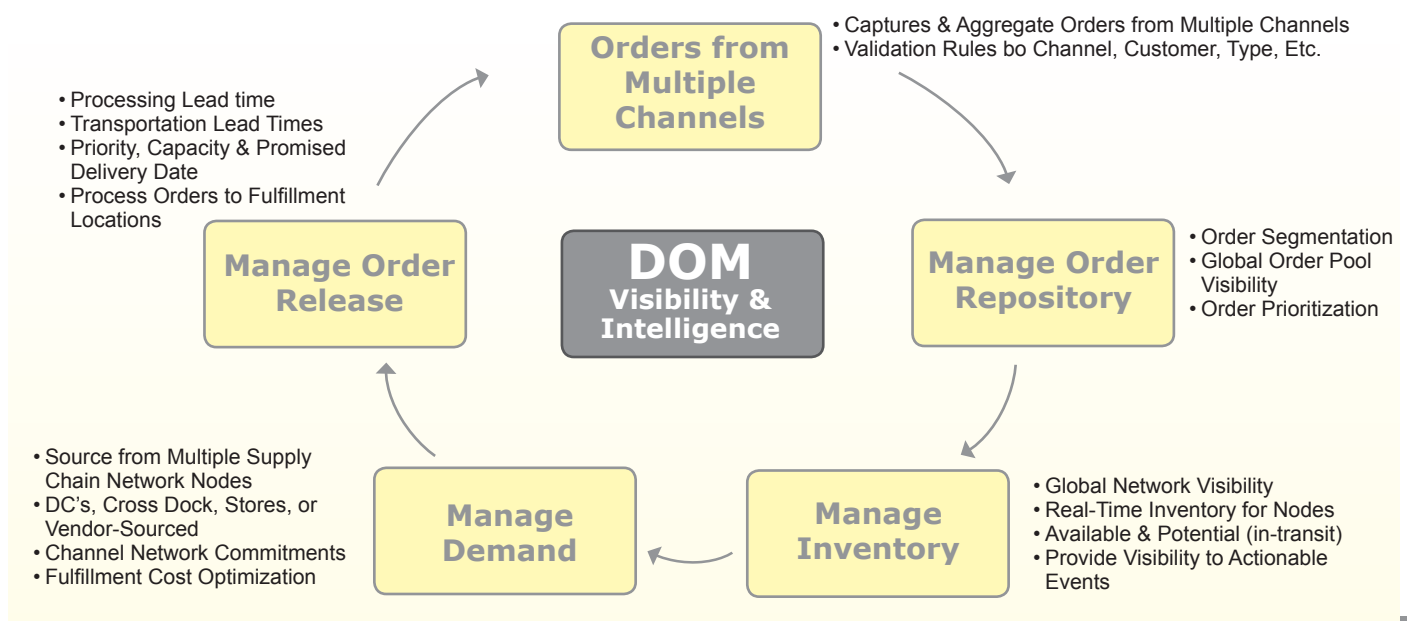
Orders from Multiple Channels

• Captures & Aggregate Orders from Multiple Channels
• Validation Rules bo Channel, Customer, Type, Etc.

• Processing Lead time
• Transportation Lead Times
• Priority, Capacity & Promised Delivery Date
• Process Orders to Fulfillment Locations

Manage Order Release

DOM
Visibility & Intelligence

Manage Order Repository

• Order Segmentation
• Global Order Pool Visibility
• Order Prioritization

• Source from Multiple Supply Chain Network Nodes
• DC's, Cross Dock, Stores, or Vendor-Sourced
• Channel Network Commitments
• Fulfillment Cost Optimization

Manage Demand

Manage Inventory

• Global Network Visibility
• Real-Time Inventory for Nodes
• Available & Potential (in-transit)
• Provide Visibility to Actionable Events